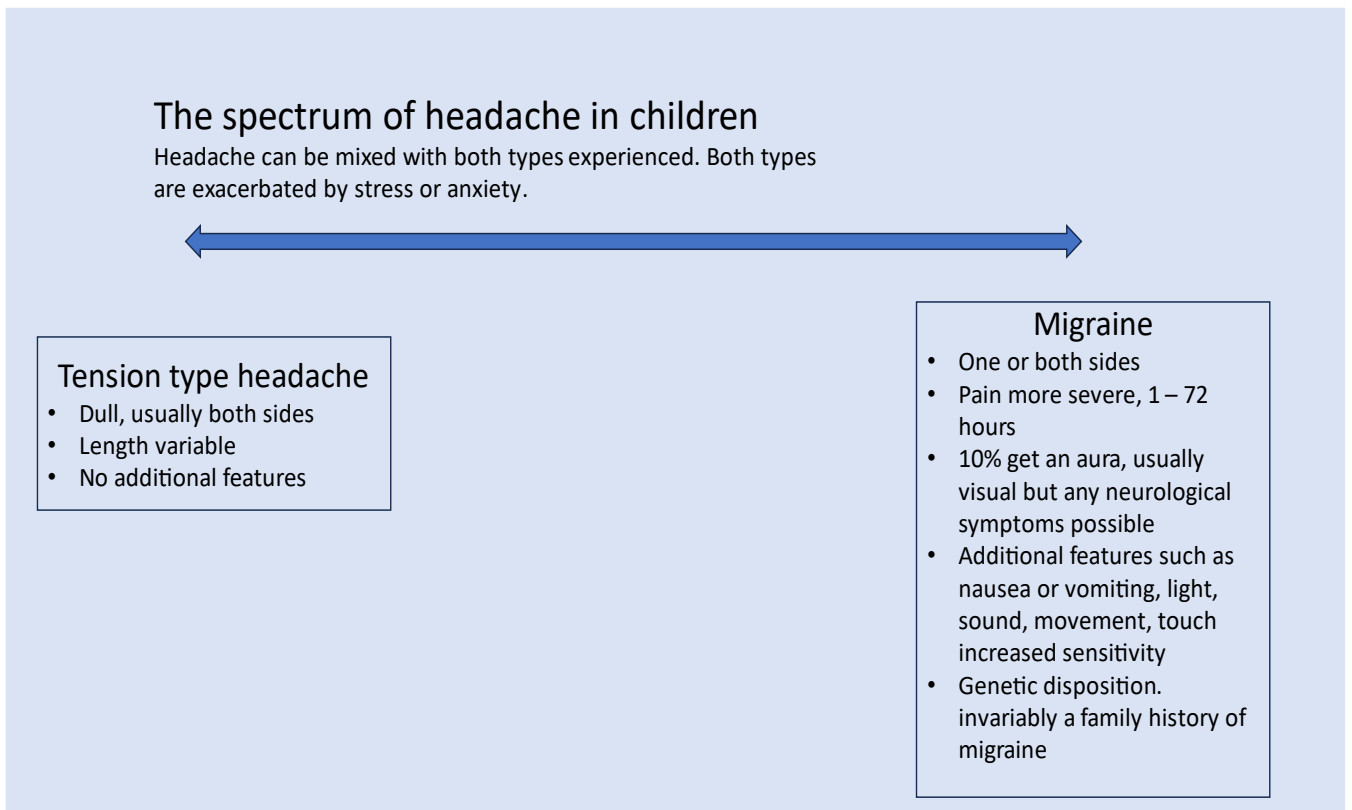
The spectrum of headache in children

Headache can be mixed with both types experienced. Both types are exacerbated by stress or anxiety.

Tension type headache

- Dull, usually both sides
- Length variable
- No additional features

Migraine

- One or both sides
- Pain more severe, 1 – 72 hours
- 10% get an aura, usually visual but any neurological symptoms possible
- Additional features such as nausea or vomiting, light, sound, movement, touch increased sensitivity
- Genetic disposition. invariably a family history of migraine